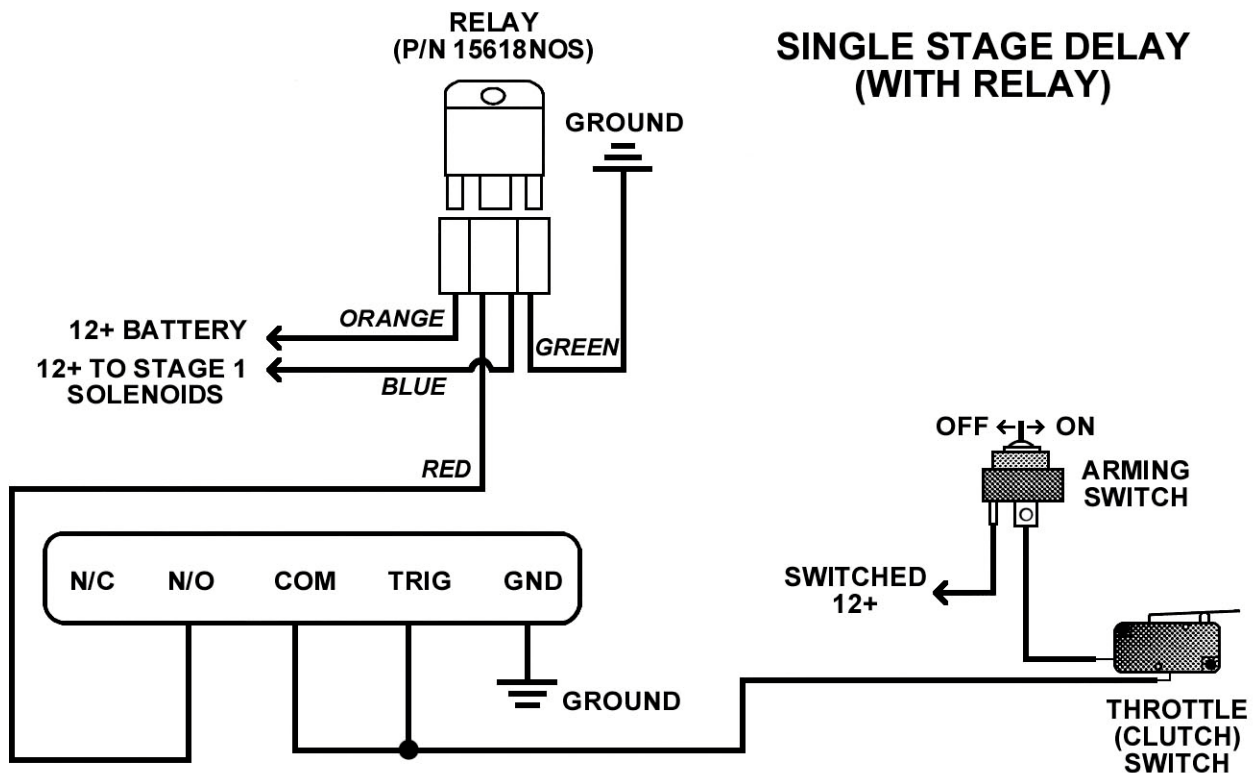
RELAY
(P/N 15618NOS)

SINGLE STAGE DELAY
(WITH RELAY)

GROUND

12+ BATTERY

ORANGE

12+ TO STAGE 1
SOLENOIDS

BLUE

GREEN

RED

OFF ← → ON

ARMING
SWITCH

N/C

N/O

COM

TRIG

GND

SWITCHED
12+

GROUND

THROTTLE
(CLUTCH)
SWITCH